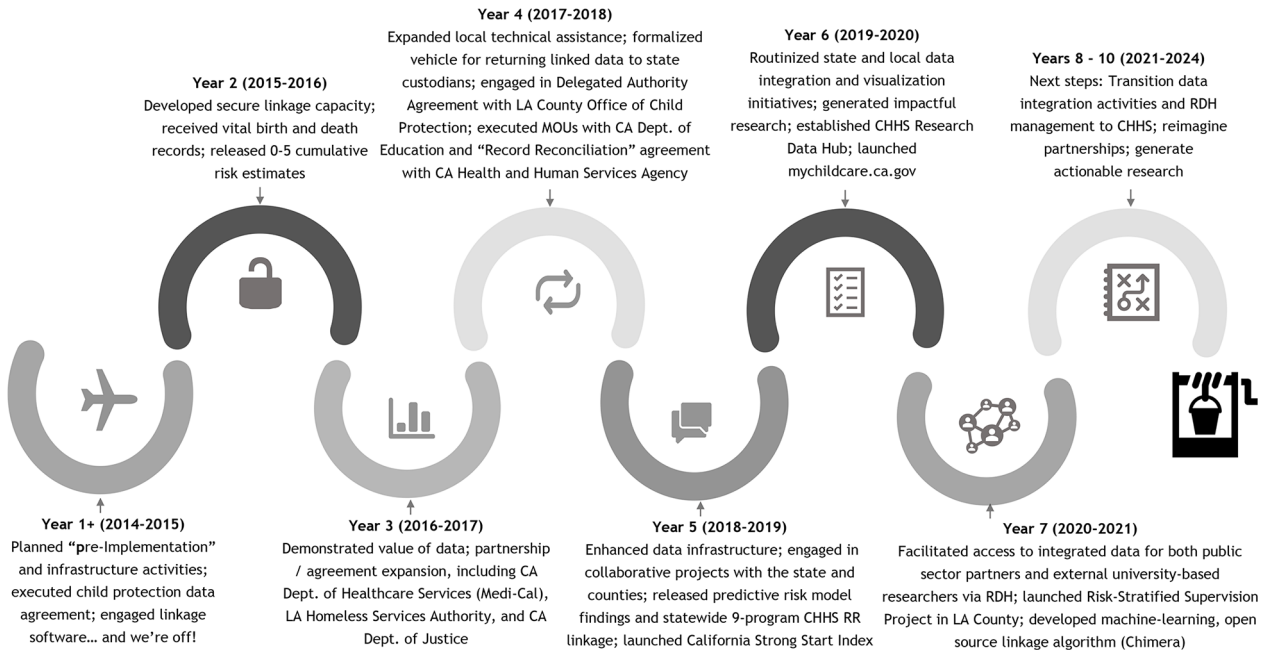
Year 4 (2017-2018)
Expanded local technical assistance; formalized vehicle for returning linked data to state custodians; engaged in Delegated Authority Agreement with LA County Office of Child Protection; executed MOUs with CA Dept. of Education and "Record Reconciliation" agreement with CA Health and Human Services Agency

Year 2 (2015-2016)
Developed secure linkage capacity; received vital birth and death records; released 0-5 cumulative risk estimates

Year 6 (2019-2020)
Routinized state and local data integration and visualization initiatives; generated impactful research; established CHHS Research Data Hub; launched mychildcare.ca.gov

Years 8 - 10 (2021-2024)
Next steps: Transition data integration activities and RDH management to CHHS; reimagine partnerships; generate actionable research

Year 1+ (2014-2015)
Planned "pre-Implementation" and infrastructure activities; executed child protection data agreement; engaged linkage software… and we're off!

Year 3 (2016-2017)
Demonstrated value of data; partnership / agreement expansion, including CA Dept. of Healthcare Services (Medi-Cal), LA Homeless Services Authority, and CA Dept. of Justice

Year 5 (2018-2019)
Enhanced data infrastructure; engaged in collaborative projects with the state and counties; released predictive risk model findings and statewide 9-program CHHS RR linkage; launched California Strong Start Index

Year 7 (2020-2021)
Facilitated access to integrated data for both public sector partners and external university-based researchers via RDH; launched Risk-Stratified Supervision Project in LA County; developed machine-learning, open source linkage algorithm (Chimera)